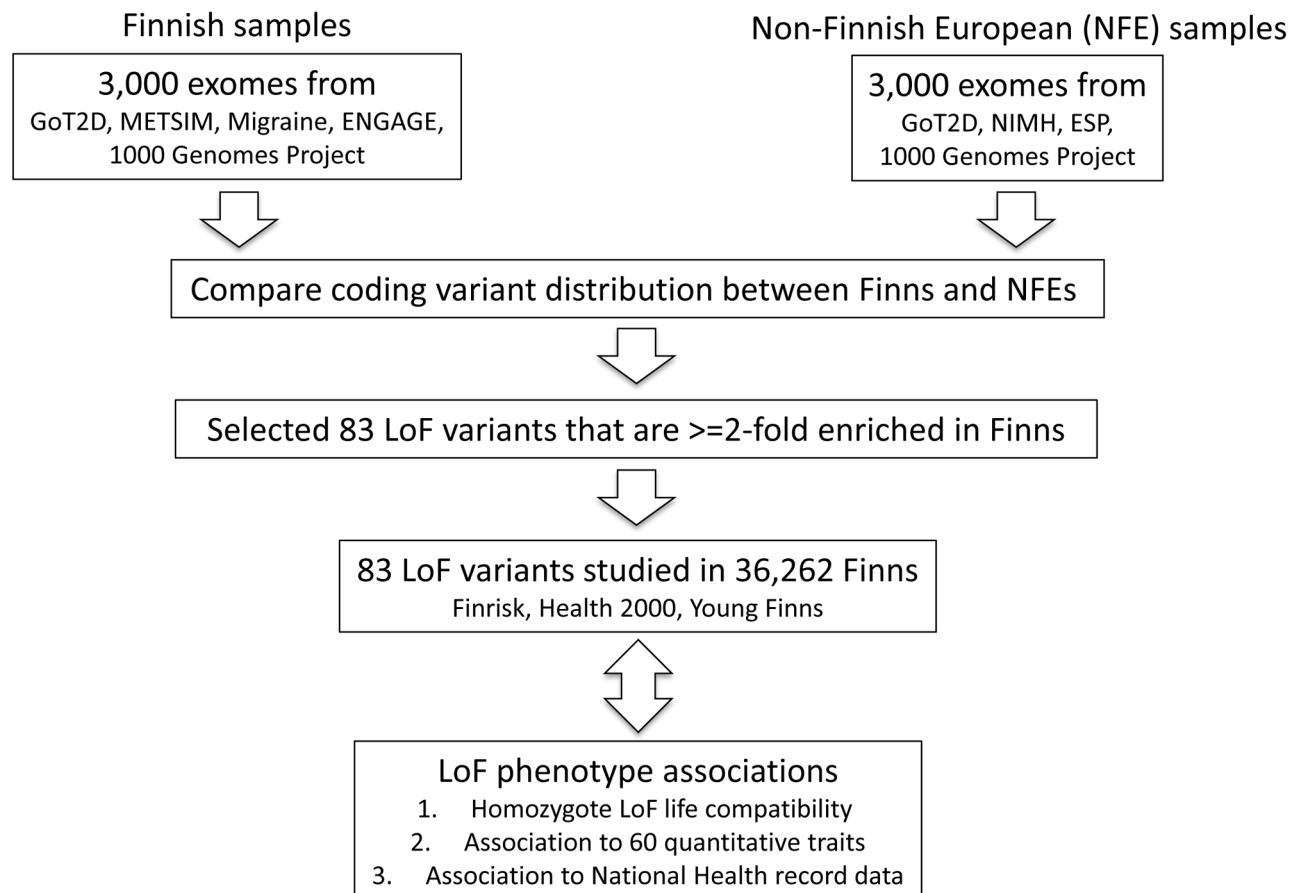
Finnish samples

3,000 exomes from
GoT2D, METSIM, Migraine, ENGAGE, 1000 Genomes Project

Non-Finnish European (NFE) samples

3,000 exomes from
GoT2D, NIMH, ESP, 1000 Genomes Project

Compare coding variant distribution between Finns and NFEs

Selected 83 LoF variants that are >=2-fold enriched in Finns

83 LoF variants studied in 36,262 Finns
Finrisk, Health 2000, Young Finns

LoF phenotype associations
1. Homozygote LoF life compatibility
2. Association to 60 quantitative traits
3. Association to National Health record data